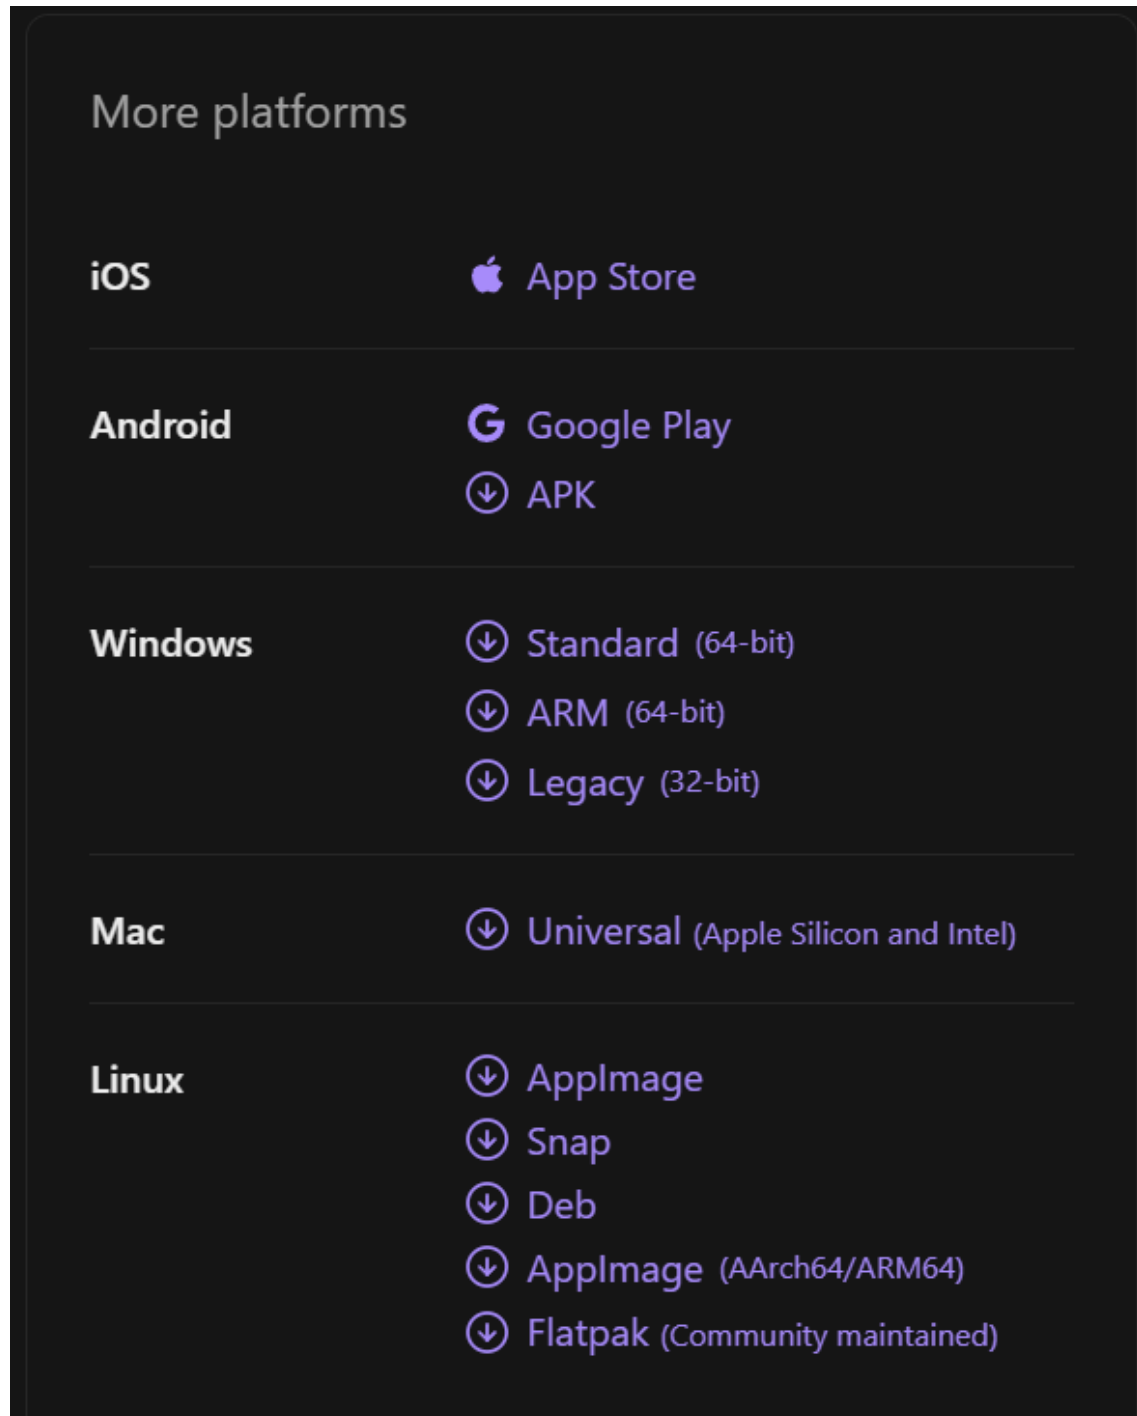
More platforms

| | |
|---|---|
| iOS | App Store |
| Android | Google Play<br>APK |
| Windows | Standard (64-bit)<br>ARM (64-bit)<br>Legacy (32-bit) |
| Mac | Universal (Apple Silicon and Intel) |
| Linux | AppImage<br>Snap<br>Deb<br>AppImage (AArch64/ARM64)<br>Flatpak (Community maintained) |